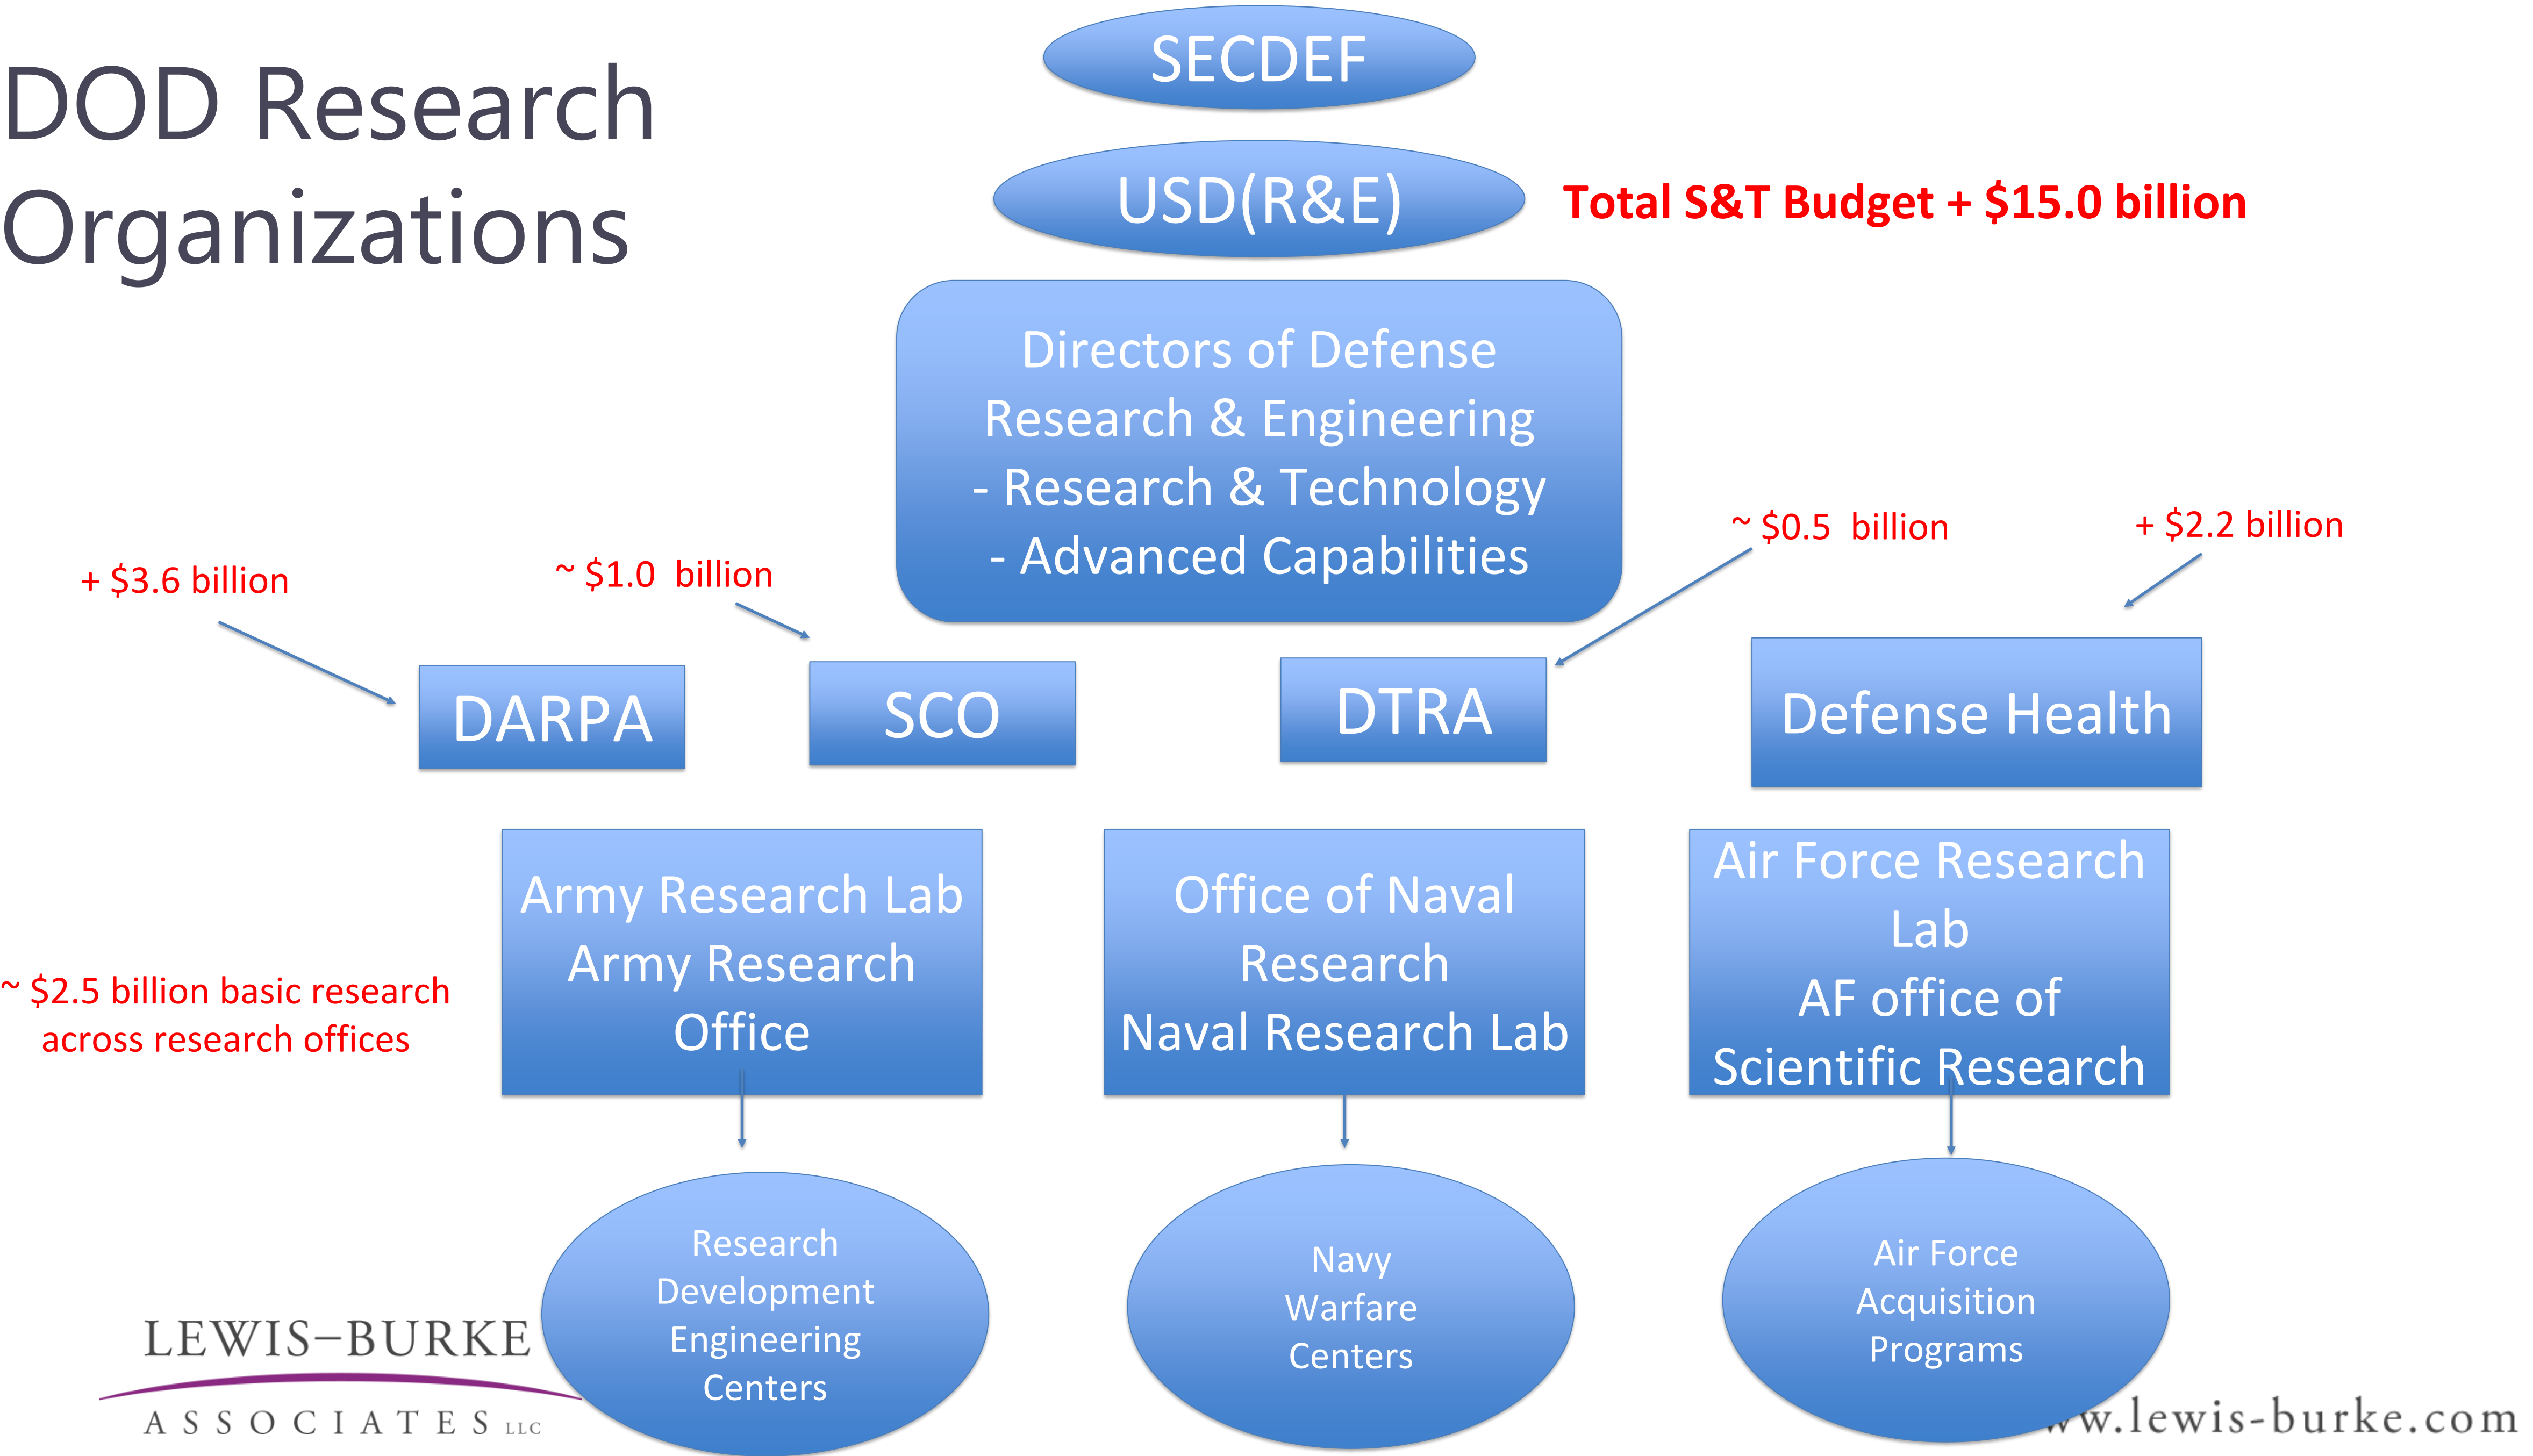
DOD Research Organizations

SECDEF

USD(R&E)

Total S&T Budget + $15.0 billion

Directors of Defense Research & Engineering
- Research & Technology
- Advanced Capabilities

+ $3.6 billion

~ $1.0 billion

~ $0.5 billion

+ $2.2 billion

DARPA

SCO

DTRA

Defense Health

~ $2.5 billion basic research across research offices

Army Research Lab
Army Research Office

Office of Naval Research
Naval Research Lab

Air Force Research Lab
AF office of Scientific Research

Research Development Engineering Centers

Navy Warfare Centers

Air Force Acquisition Programs

LEWIS–BURKE
ASSOCIATES LLC

ww.lewis-burke.com